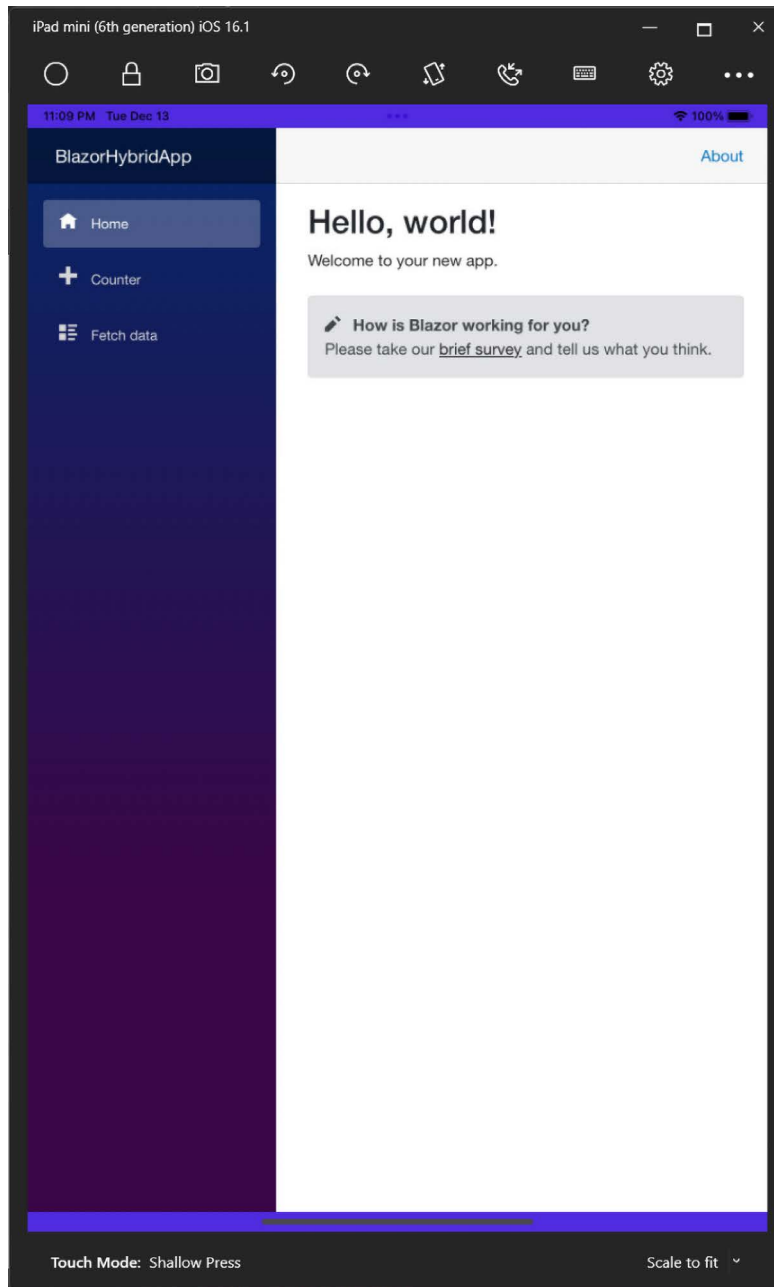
iPad mini (6th generation) iOS 16.1

11:09 PM Tue Dec 13

100%

BlazorHybridApp

About

Home

Counter

Fetch data

Hello, world!

Welcome to your new app.

How is Blazor working for you?

Please take our brief survey and tell us what you think.

Touch Mode: Shallow Press

Scale to fit